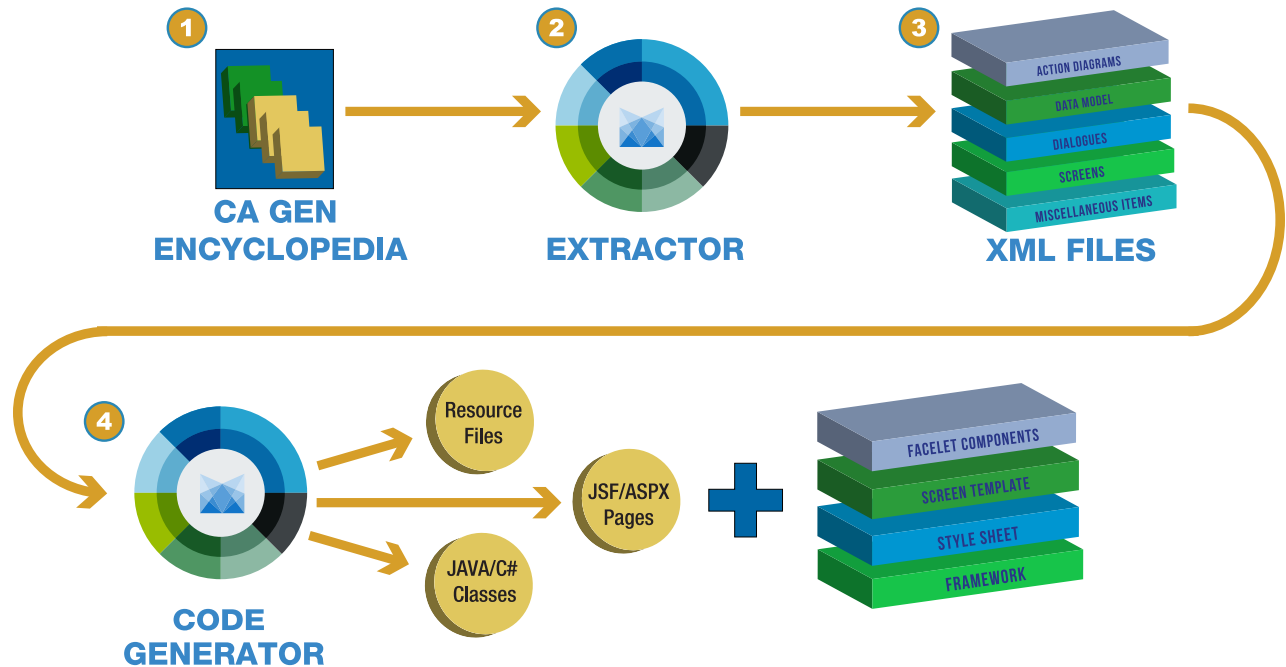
1

CA GEN ENCYCLOPEDIA

2

EXTRACTOR

3

ACTION DIAGRAMS
DATA MODEL
DIALOGUES
SCREENS
MISCELLANEOUS ITEMS

XML FILES

4

CODE GENERATOR

Resource Files

JSF/ASPX Pages

JAVA/C# Classes

FACELET COMPONENTS
SCREEN TEMPLATE
STYLE SHEET
FRAMEWORK